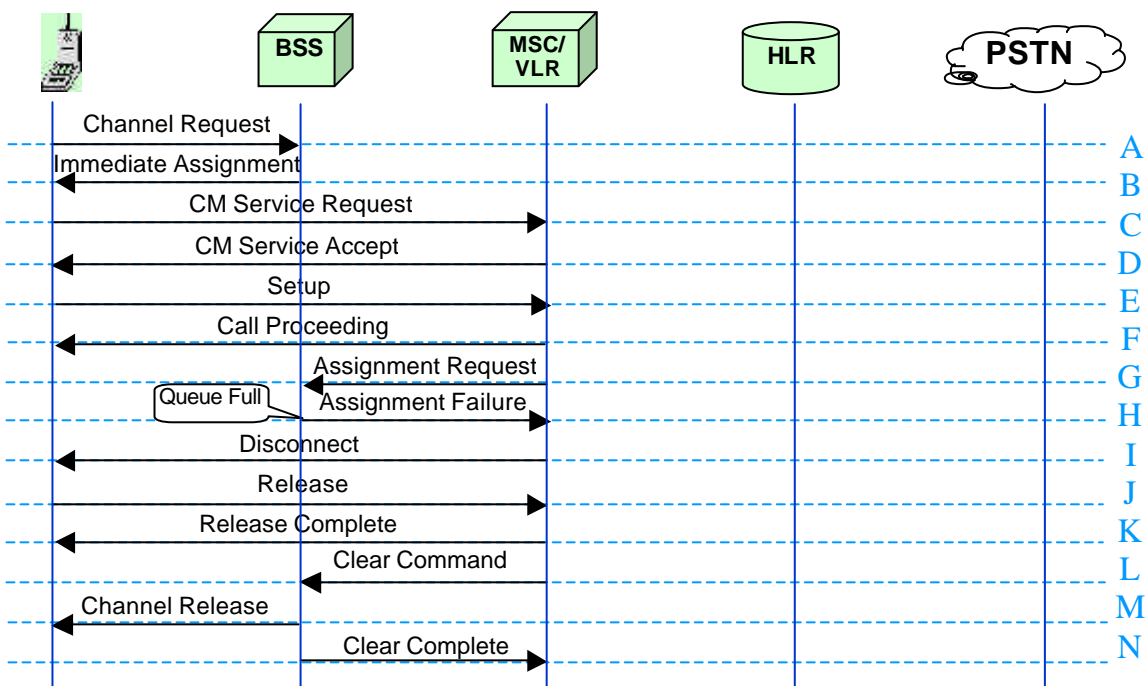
BSS
MSC/ VLR
HLR
PSTN

Channel Request
A
Immediate Assignment
B
CM Service Request
C
CM Service Accept
D
Setup
E
Call Proceeding
F
Assignment Request
G
Queue Full
Assignment Failure
H
Disconnect
I
Release
J
Release Complete
K
Clear Command
L
Channel Release
M
Clear Complete
N